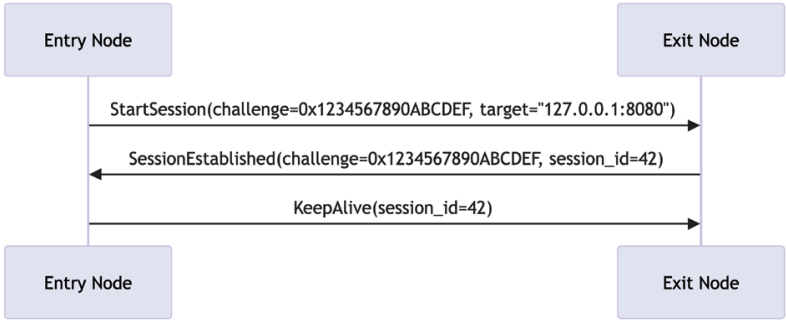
Entry Node

Exit Node

StartSession(challenge=0x1234567890ABCDEF, target="127.0.0.1:8080")

SessionEstablished(challenge=0x1234567890ABCDEF, session_id=42)

KeepAlive(session_id=42)

Entry Node

Exit Node